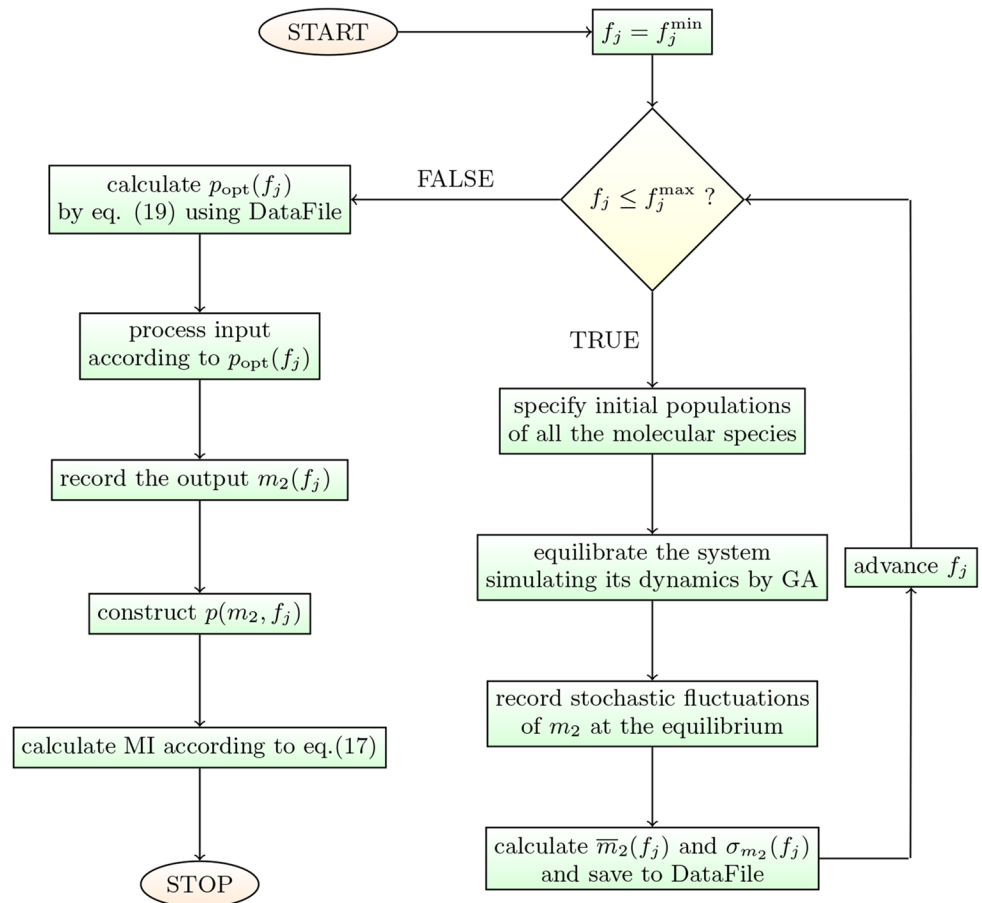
START

$f_j = f_j^{\min}$

$f_j \leq f_j^{\max}$ ?

FALSE

TRUE

calculate $p_{\text{opt}}(f_j)$ by eq. (19) using DataFile

process input according to $p_{\text{opt}}(f_j)$

record the output $m_2(f_j)$

construct $p(m_2, f_j)$

calculate MI according to eq.(17)

STOP

specify initial populations of all the molecular species

equilibrate the system simulating its dynamics by GA

record stochastic fluctuations of $m_2$ at the equilibrium

calculate $\overline{m}_2(f_j)$ and $\sigma_{m_2}(f_j)$ and save to DataFile

advance $f_j$